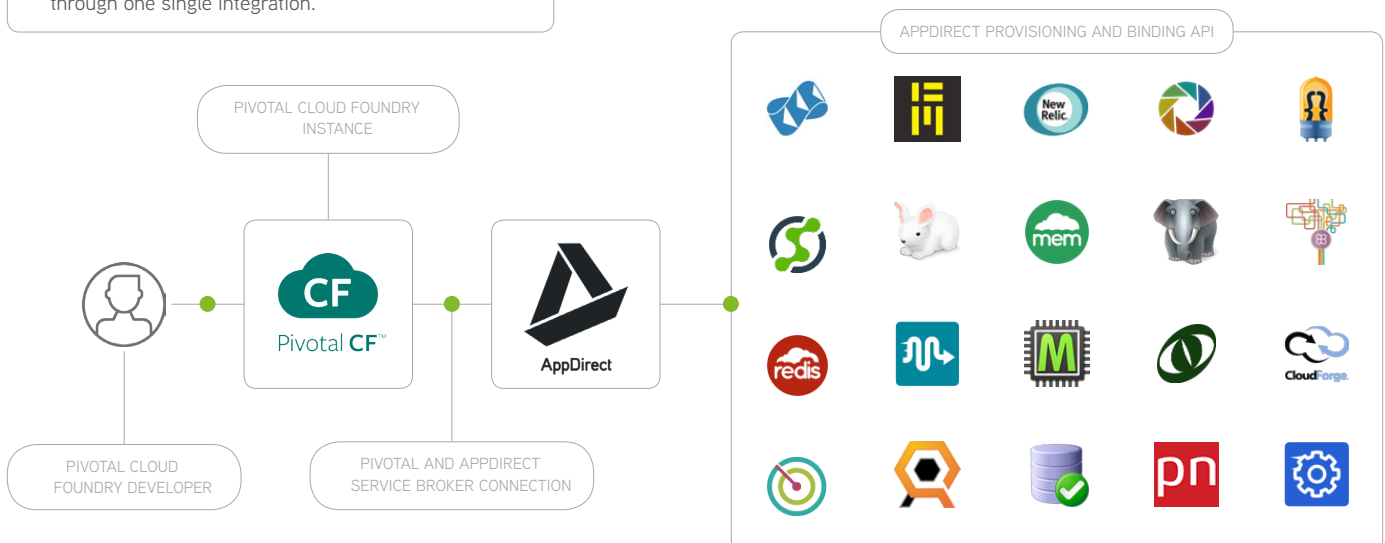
through one single integration.

APPDIRECT PROVISIONING AND BINDING API

PIVOTAL CLOUD FOUNDRY INSTANCE

CF

Pivotal CF™

AppDirect

PIVOTAL CLOUD FOUNDRY DEVELOPER

PIVOTAL AND APPDIRECT SERVICE BROKER CONNECTION

New Relic.

mem

redis

M

CloudForge.

pn